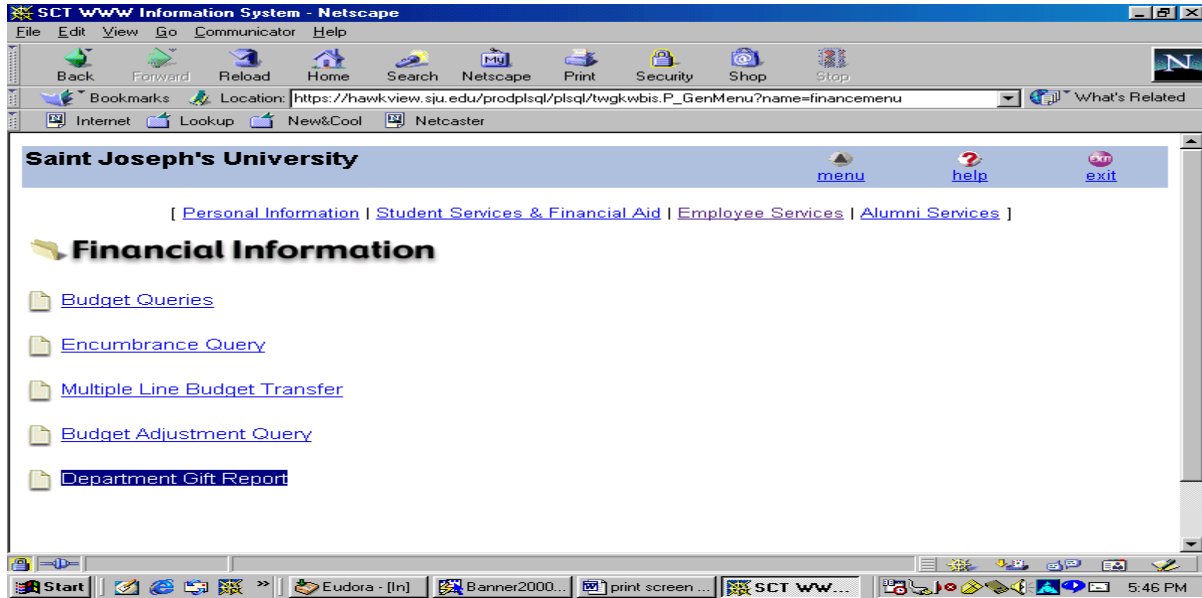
SCT WWW Information System - Netscape

File Edit View Go Communicator Help

Back Forward Reload Home Search Netscape Print Security Shop Stop

Bookmarks Location: https://hawkview.sju.edu/prodplsql/plsql/twgkwbis.P_GenMenu?name=financemenu What's Related

Internet Lookup New&Cool Netcaster

Saint Joseph's University

menu help exit

[ Personal Information | Student Services & Financial Aid | Employee Services | Alumni Services ]

Financial Information

Budget Queries

Encumbrance Query

Multiple Line Budget Transfer

Budget Adjustment Query

Department Gift Report

Start Eudora - [In] Banner2000... print screen ... SCT WW... 5:46 PM